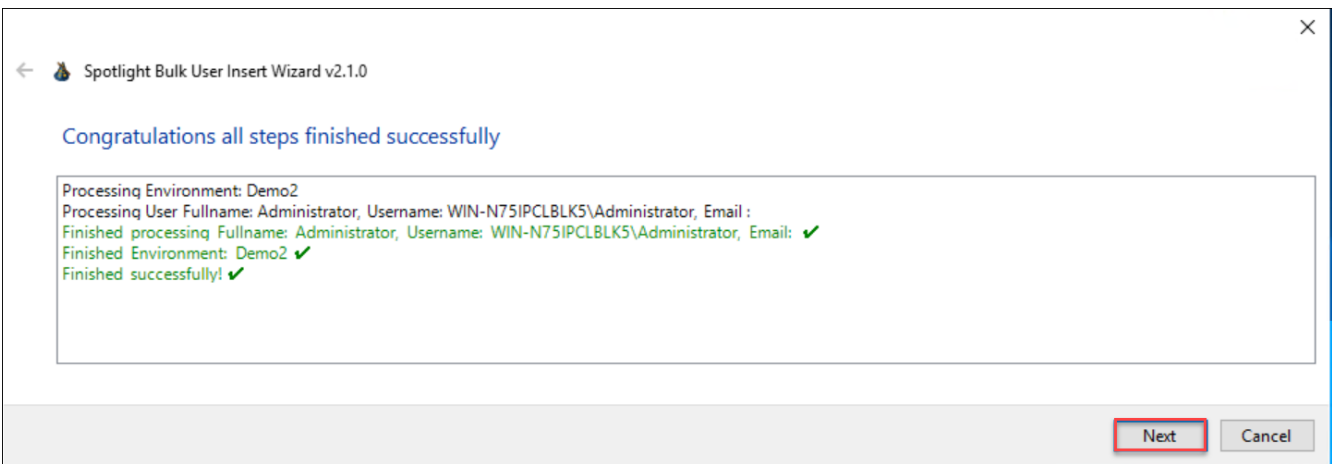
Spotlight Bulk User Insert Wizard v2.1.0

Congratulations all steps finished successfully

Processing Environment: Demo2
Processing User Fullname: Administrator, Username: WIN-N75IPCLBLK5\Administrator, Email :
Finished processing Fullname: Administrator, Username: WIN-N75IPCLBLK5\Administrator, Email: ✔
Finished Environment: Demo2 ✔
Finished successfully! ✔

Next Cancel